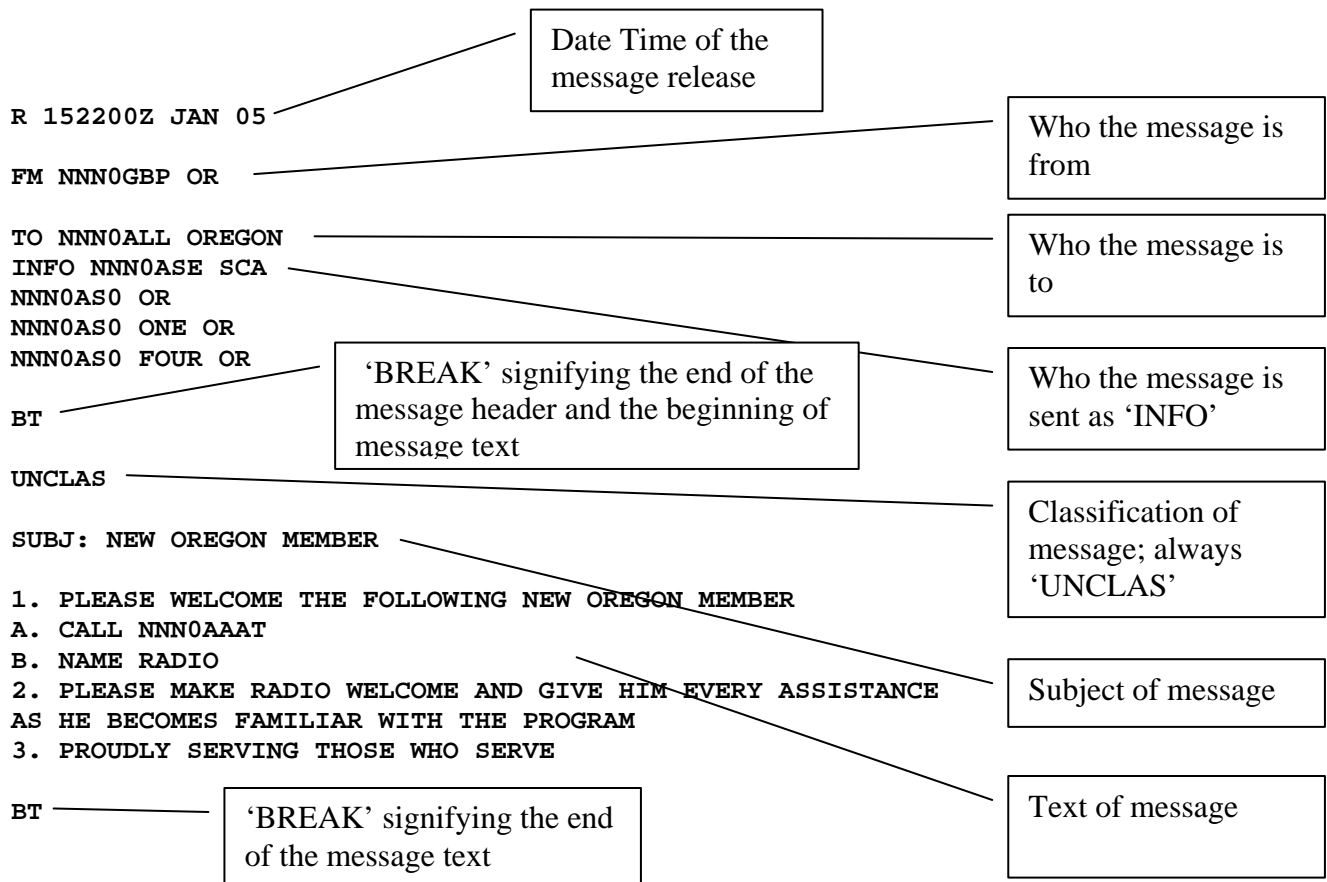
Date Time of the message release

R 152200Z JAN 05

Who the message is from

FM NNN0GBP OR

TO NNN0ALL OREGON
INFO NNN0ASE SCA
NNN0AS0 OR
NNN0AS0 ONE OR
NNN0AS0 FOUR OR

Who the message is to

'BREAK' signifying the end of the message header and the beginning of message text

BT

Who the message is sent as 'INFO'

UNCLAS

Classification of message; always 'UNCLAS'

SUBJ: NEW OREGON MEMBER

1. PLEASE WELCOME THE FOLLOWING NEW OREGON MEMBER
A. CALL NNN0AAAT
B. NAME RADIO
2. PLEASE MAKE RADIO WELCOME AND GIVE HIM EVERY ASSISTANCE AS HE BECOMES FAMILIAR WITH THE PROGRAM
3. PROUDLY SERVING THOSE WHO SERVE

Subject of message

Text of message

BT

'BREAK' signifying the end of the message text